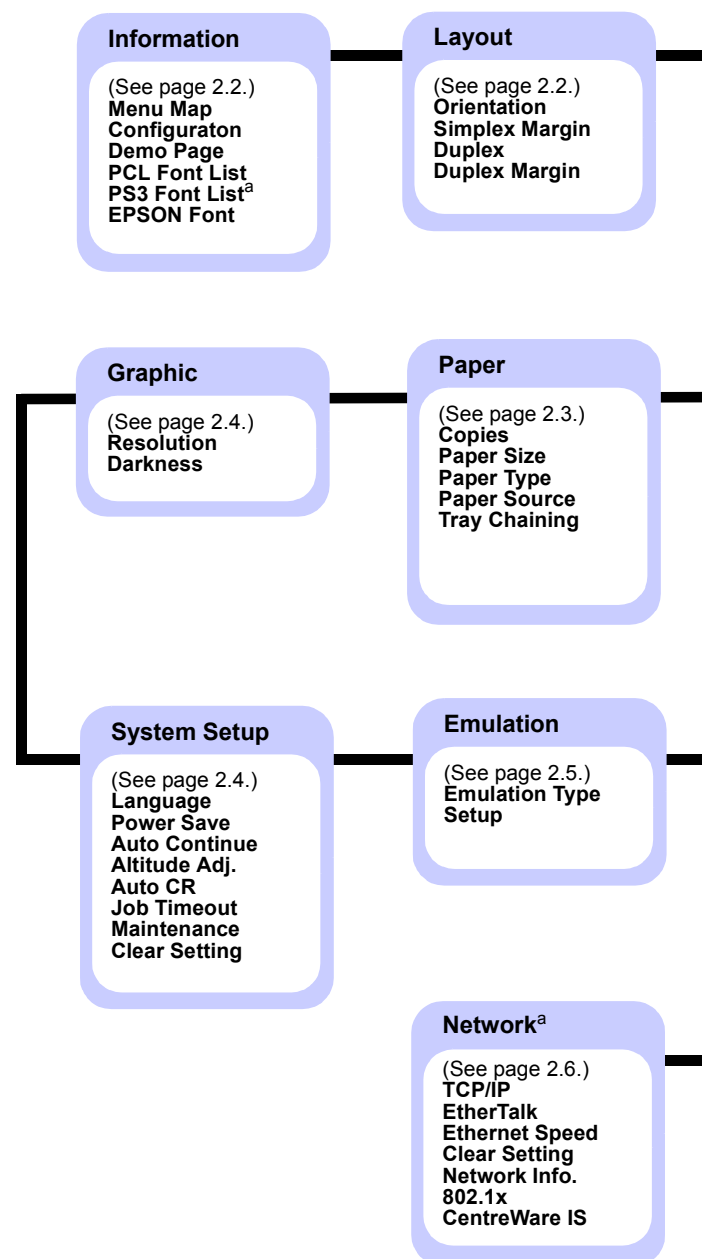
**Information**

(See page 2.2.)
**Menu Map**
**Configuraton**
**Demo Page**
**PCL Font List**
**PS3 Font List**$^{a}$
**EPSON Font**

**Layout**

(See page 2.2.)
**Orientation**
**Simplex Margin**
**Duplex**
**Duplex Margin**

**Graphic**

(See page 2.4.)
**Resolution**
**Darkness**

**Paper**

(See page 2.3.)
**Copies**
**Paper Size**
**Paper Type**
**Paper Source**
**Tray Chaining**

**System Setup**

(See page 2.4.)
**Language**
**Power Save**
**Auto Continue**
**Altitude Adj.**
**Auto CR**
**Job Timeout**
**Maintenance**
**Clear Setting**

**Emulation**

(See page 2.5.)
**Emulation Type**
**Setup**

**Network**$^{a}$

(See page 2.6.)
**TCP/IP**
**EtherTalk**
**Ethernet Speed**
**Clear Setting**
**Network Info.**
**802.1x**
**CentreWare IS**